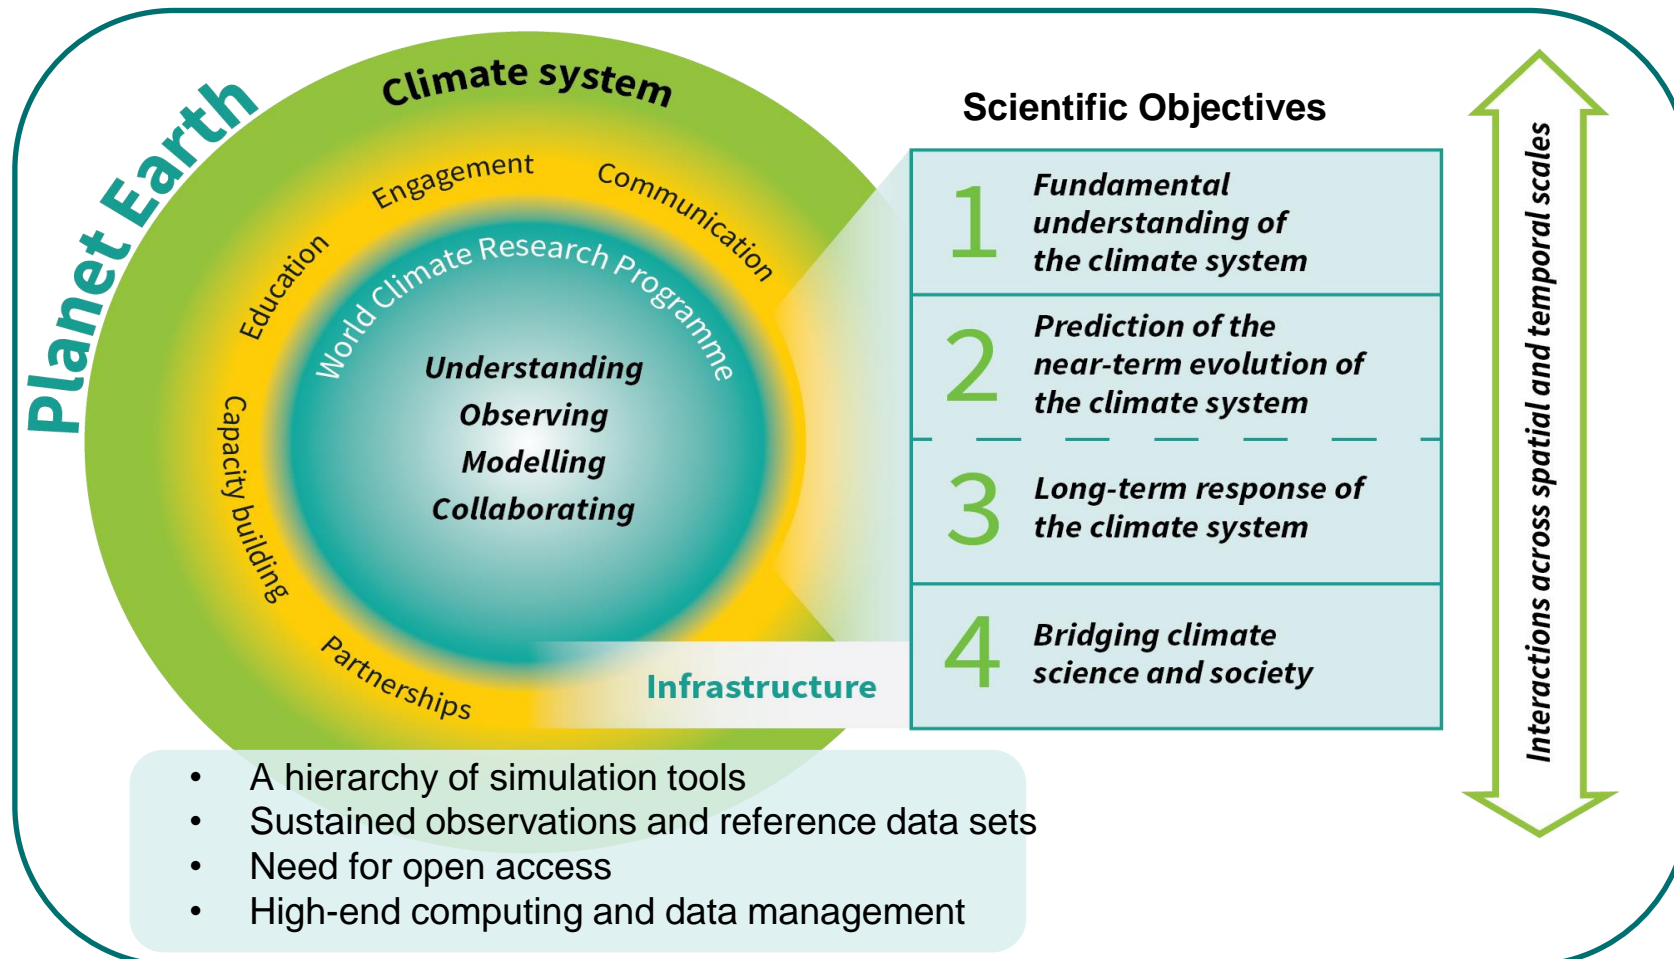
Planet Earth

Climate system

Engagement

Communication

Education

Capacity building

Partnerships

World Climate Research Programme

Understanding
Observing
Modelling
Collaborating

Infrastructure

Scientific Objectives

| | |
|---|---|
| 1 | Fundamental understanding of the climate system |
| 2 | Prediction of the near-term evolution of the climate system |
| 3 | Long-term response of the climate system |
| 4 | Bridging climate science and society |

Interactions across spatial and temporal scales

• A hierarchy of simulation tools
• Sustained observations and reference data sets
• Need for open access
• High-end computing and data management